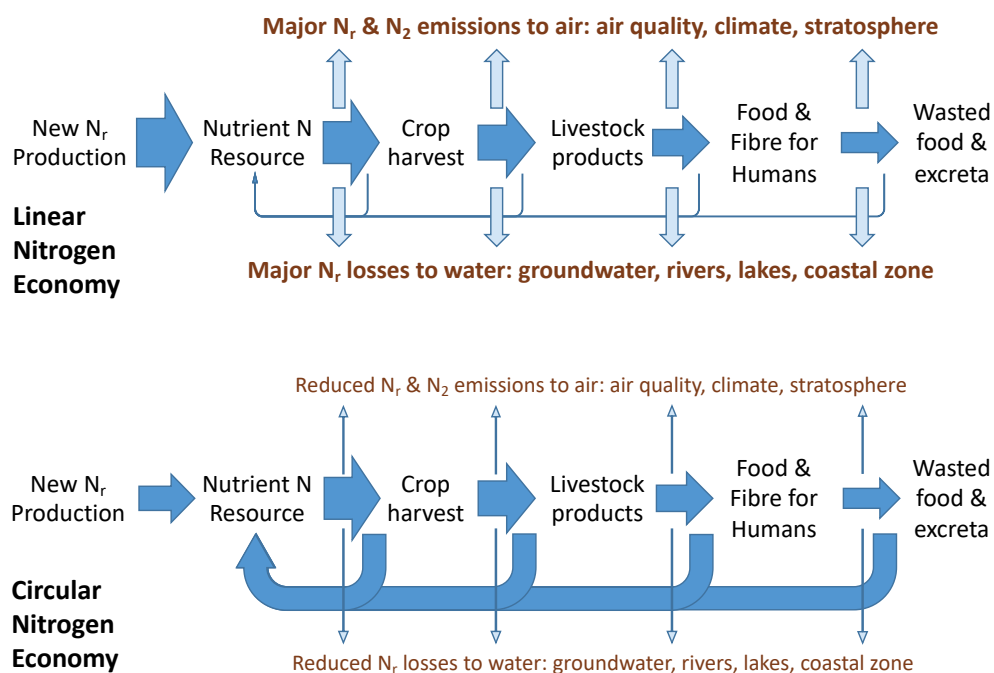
Major $N_r$ & $N_2$ emissions to air: air quality, climate, stratosphere

New $N_r$ Production

Nutrient N Resource

Crop harvest

Livestock products

Food & Fibre for Humans

Wasted food & excreta

Linear Nitrogen Economy

Major $N_r$ losses to water: groundwater, rivers, lakes, coastal zone

Reduced $N_r$ & $N_2$ emissions to air: air quality, climate, stratosphere

New $N_r$ Production

Nutrient N Resource

Crop harvest

Livestock products

Food & Fibre for Humans

Wasted food & excreta

Circular Nitrogen Economy

Reduced $N_r$ losses to water: groundwater, rivers, lakes, coastal zone